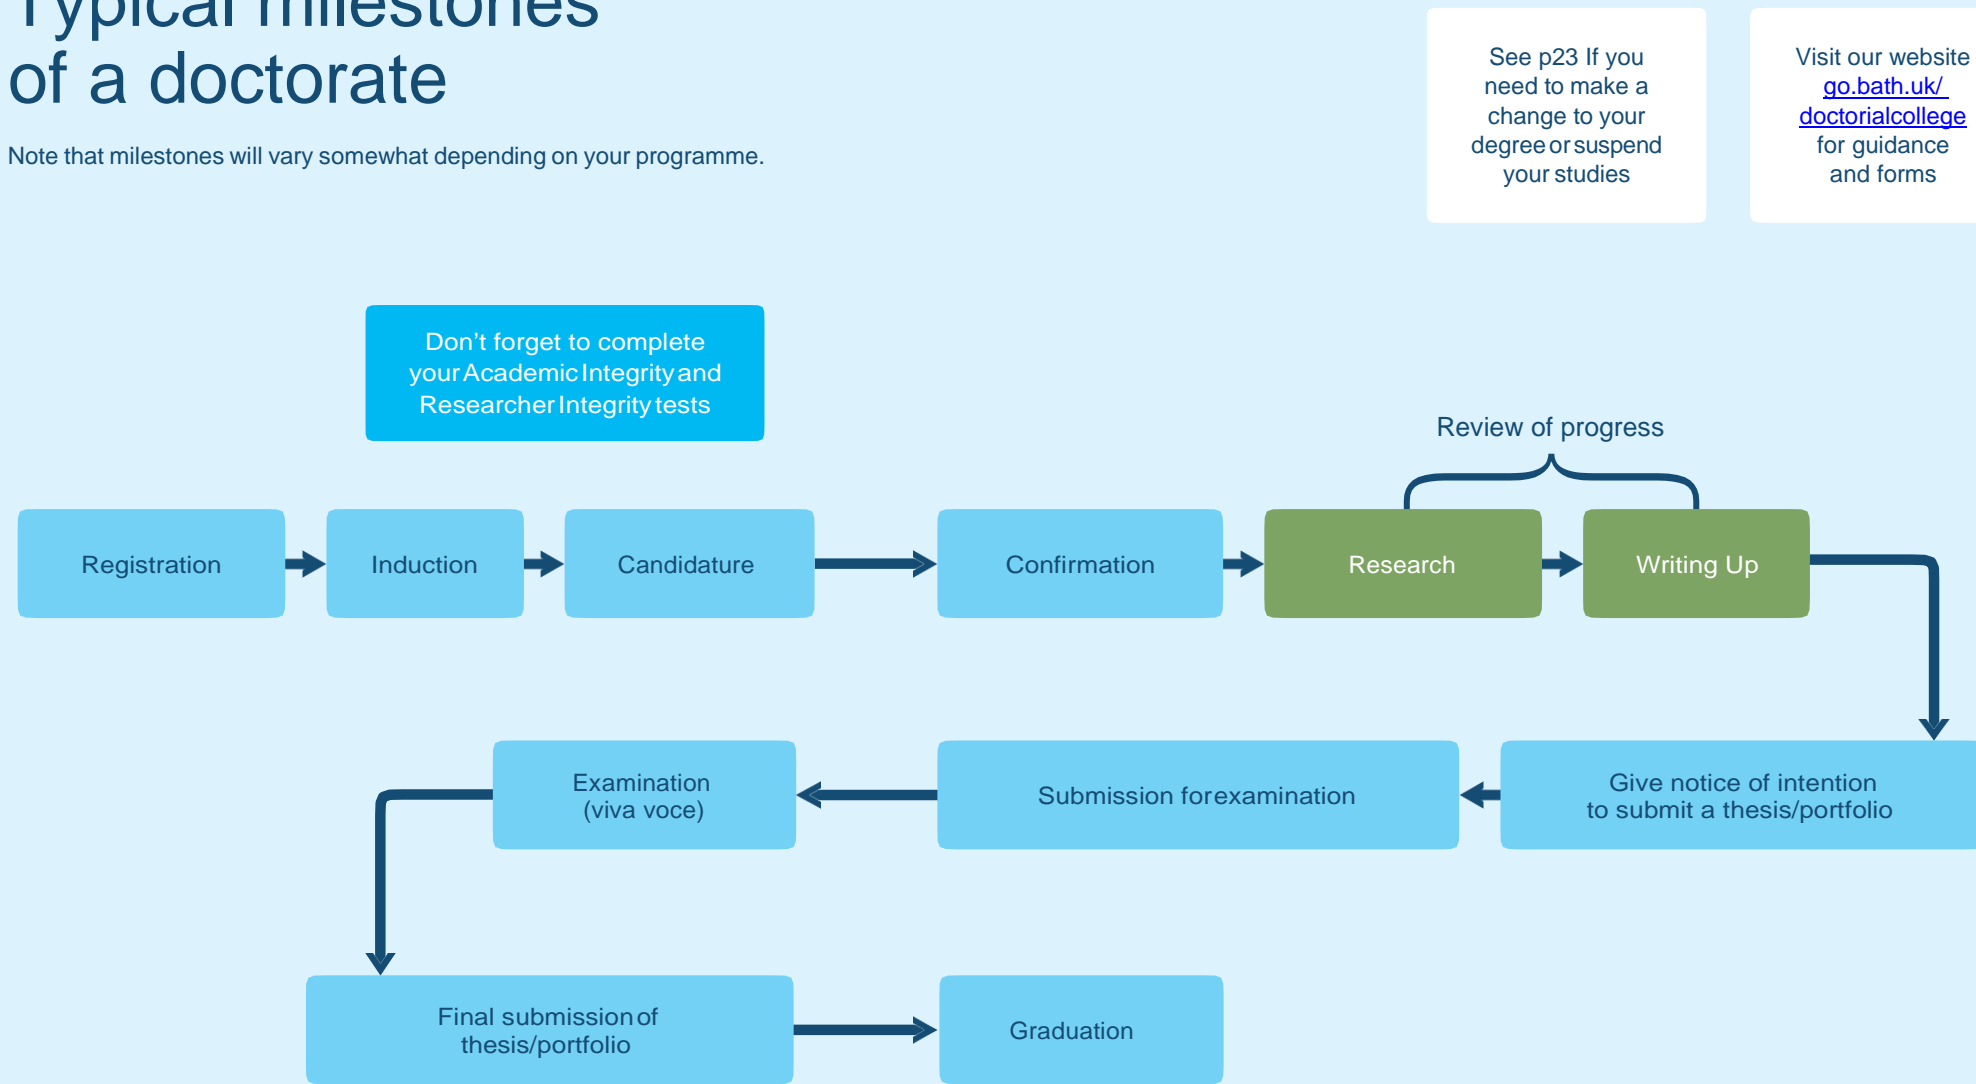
Typical milestones of a doctorate

Note that milestones will vary somewhat depending on your programme.

See p23 If you need to make a change to your degree or suspend your studies

Visit our website go.bath.uk/doctorialcollege for guidance and forms

Don't forget to complete your Academic Integrity and Researcher Integrity tests

Review of progress

Registration

Induction

Candidature

Confirmation

Research

Writing Up

Give notice of intention to submit a thesis/portfolio

Submission for examination

Examination (viva voce)

Final submission of thesis/portfolio

Graduation